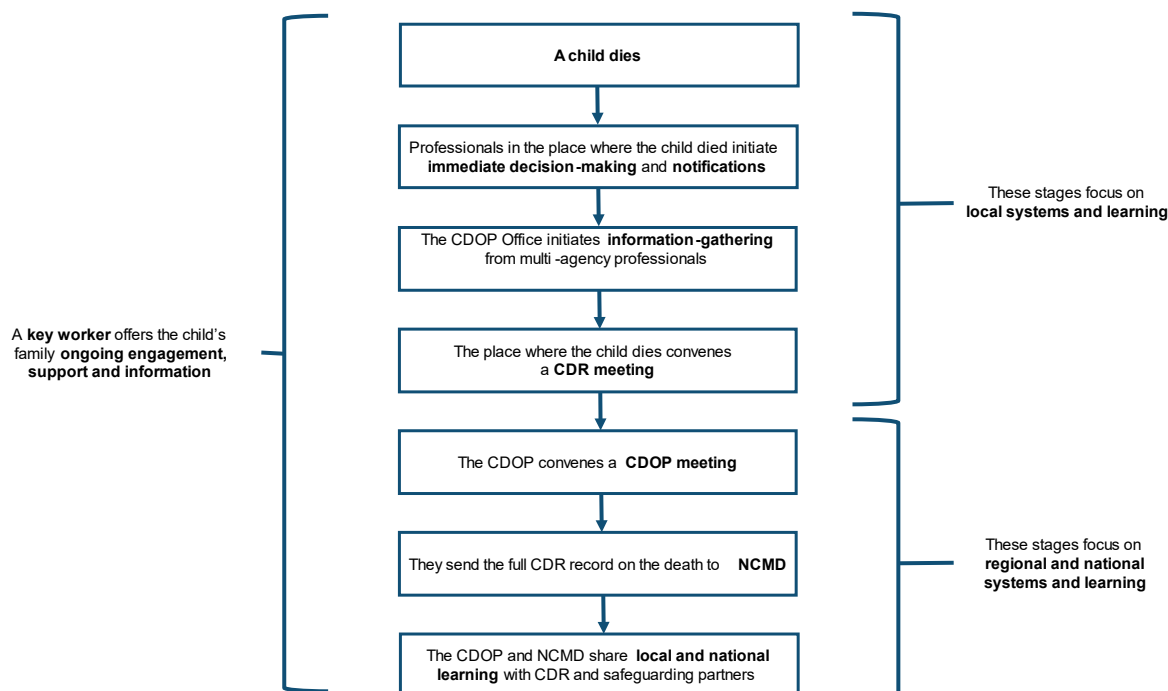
A key worker offers the child's family ongoing engagement, support and information

A child dies

Professionals in the place where the child died initiate immediate decision-making and notifications

The CDOP Office initiates information-gathering from multi-agency professionals

The place where the child dies convenes a CDR meeting

The CDOP convenes a CDOP meeting

They send the full CDR record on the death to NCMD

The CDOP and NCMD share local and national learning with CDR and safeguarding partners

These stages focus on local systems and learning

These stages focus on regional and national systems and learning